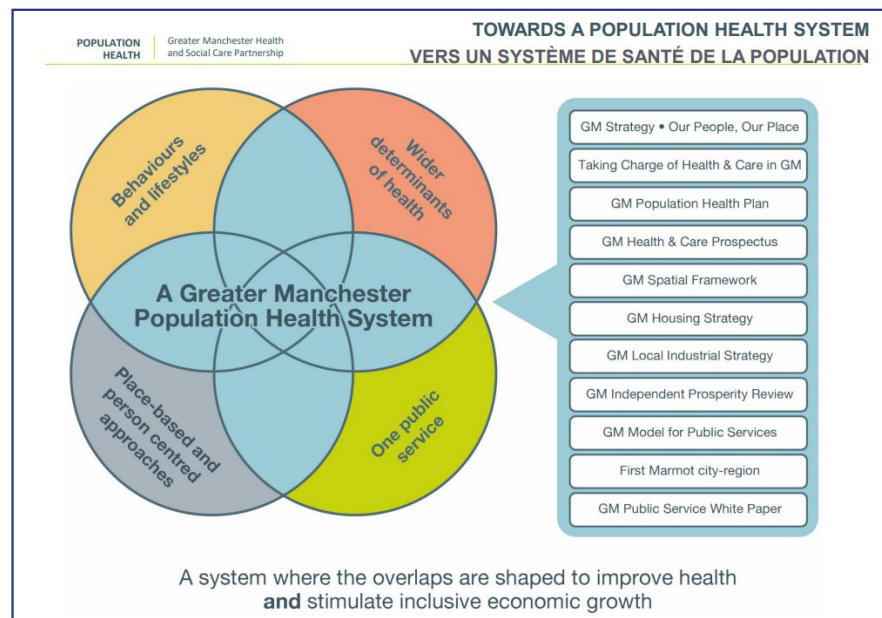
POPULATION HEALTH | Greater Manchester Health and Social Care Partnership

TOWARDS A POPULATION HEALTH SYSTEM
VERS UN SYSTÈME DE SANTÉ DE LA POPULATION

Behaviours and lifestyles

Wider determinants of health

A Greater Manchester Population Health System

Place-based and person centred approaches

One public service

GM Strategy • Our People, Our Place
Taking Charge of Health & Care in GM
GM Population Health Plan
GM Health & Care Prospectus
GM Spatial Framework
GM Housing Strategy
GM Local Industrial Strategy
GM Independent Prosperity Review
GM Model for Public Services
First Marmot city-region
GM Public Service White Paper

A system where the overlaps are shaped to improve health **and** stimulate inclusive economic growth